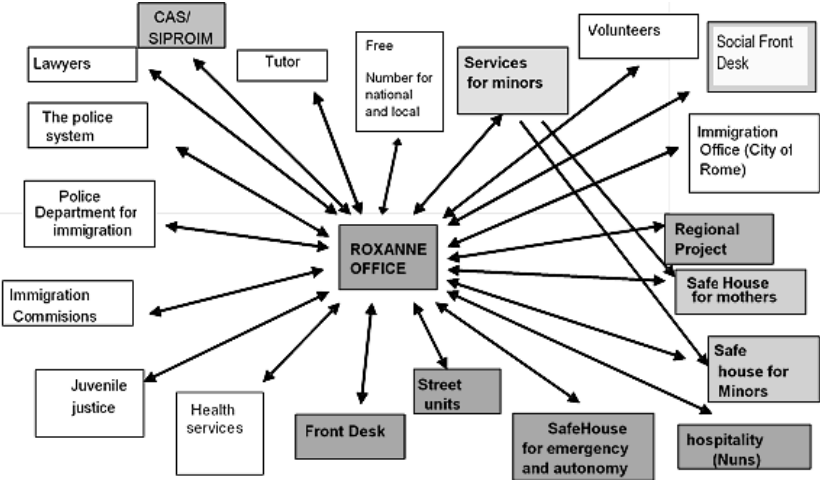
CAS/ SIPROIM

Lawyers

Tutor

Free Number for national and local

Services for minors

Volunteers

Social Front Desk

The police system

Immigration Office (City of Rome)

Police Department for immigration

ROXANNE OFFICE

Regional Project

Safe House for mothers

Immigration Commisions

Safe house for Minors

Juvenile justice

Health services

Front Desk

Street units

SafeHouse for emergency and autonomy

hospitality (Nuns)